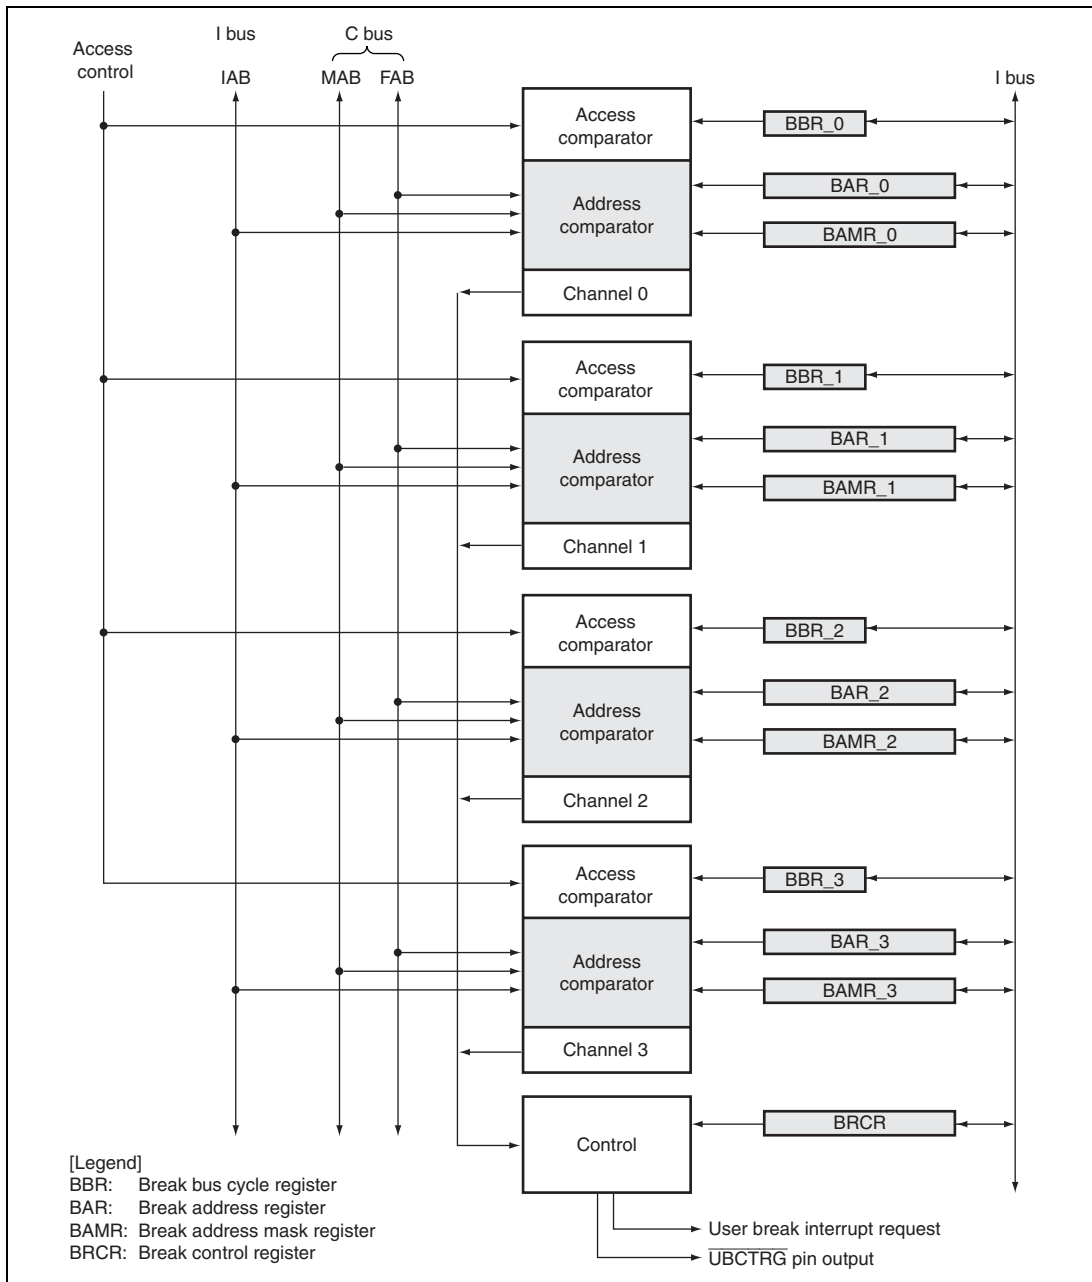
Access control

I bus

IAB

C bus

MAB FAB

I bus

Access comparator

BBR_0

Address comparator

BAR_0

BAMR_0

Channel 0

Access comparator

BBR_1

Address comparator

BAR_1

BAMR_1

Channel 1

Access comparator

BBR_2

Address comparator

BAR_2

BAMR_2

Channel 2

Access comparator

BBR_3

Address comparator

BAR_3

BAMR_3

Channel 3

Control

BRCR

User break interrupt request

$\overline{\text{UBCTRG}}$ pin output

[Legend]
BBR: Break bus cycle register
BAR: Break address register
BAMR: Break address mask register
BRCR: Break control register